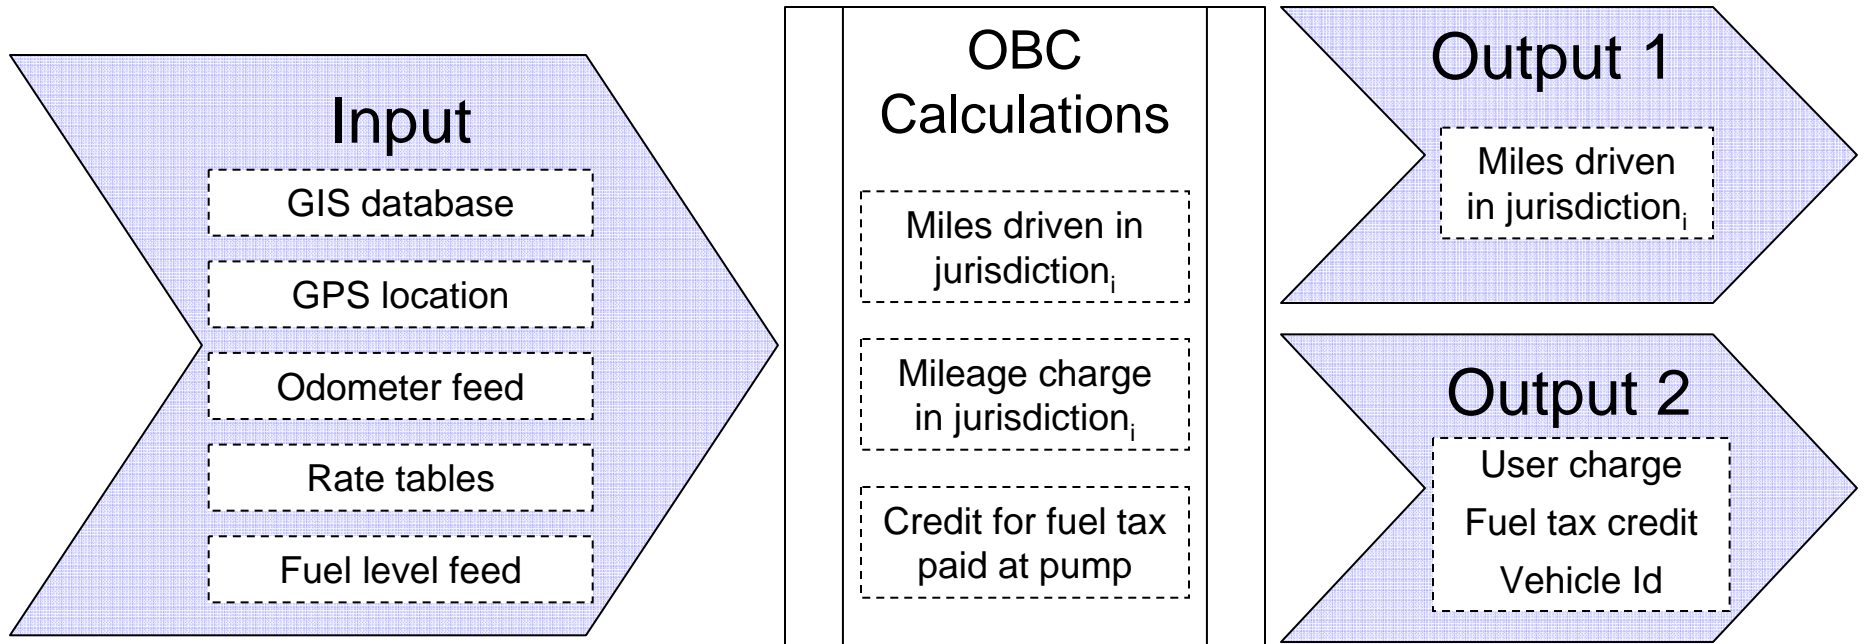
Input

GIS database

GPS location

Odometer feed

Rate tables

Fuel level feed

OBC Calculations

Miles driven in jurisdiction$_i$

Mileage charge in jurisdiction$_i$

Credit for fuel tax paid at pump

Output 1

Miles driven in jurisdiction$_i$

Output 2

User charge

Fuel tax credit

Vehicle Id